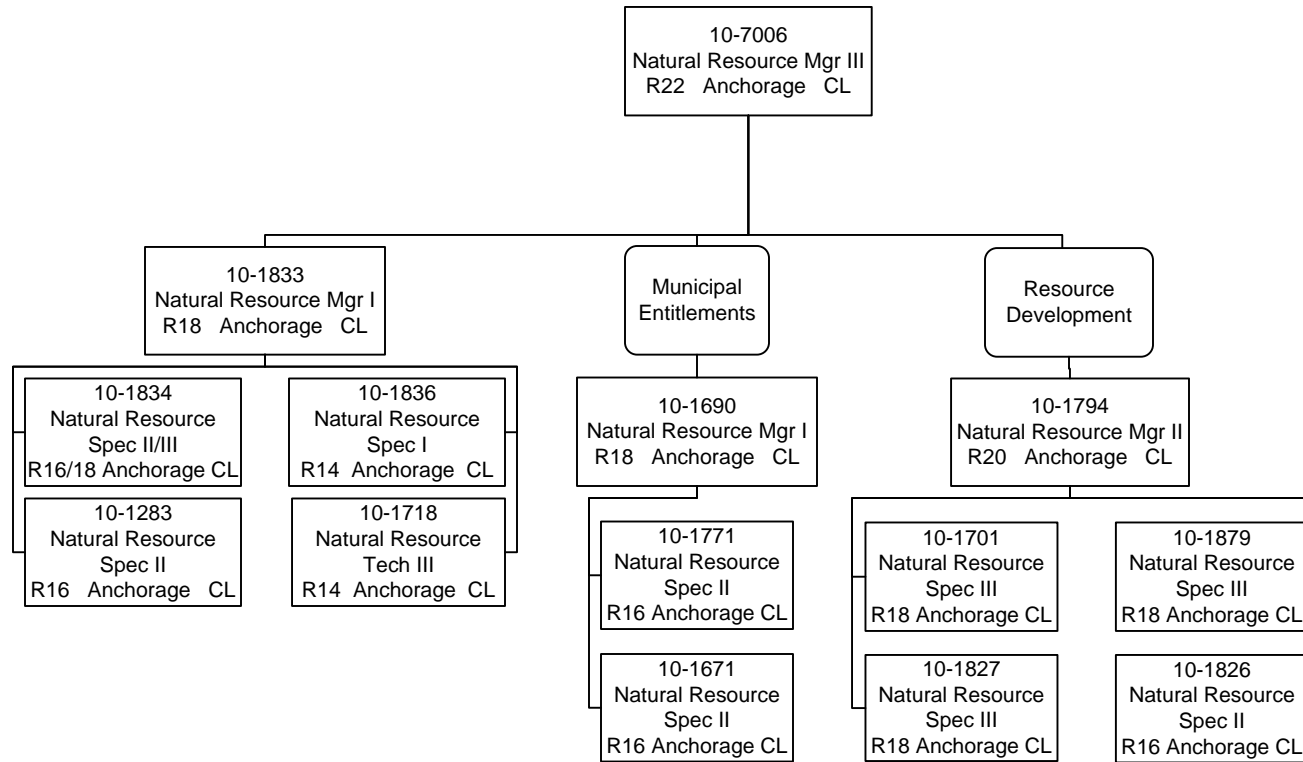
10-7006
Natural Resource Mgr III
R22 Anchorage CL

10-1833
Natural Resource Mgr I
R18 Anchorage CL

10-1834
Natural Resource
Spec II/III
R16/18 Anchorage CL

10-1283
Natural Resource
Spec II
R16 Anchorage CL

10-1836
Natural Resource
Spec I
R14 Anchorage CL

10-1718
Natural Resource
Tech III
R14 Anchorage CL

Municipal Entitlements

10-1690
Natural Resource Mgr I
R18 Anchorage CL

10-1771
Natural Resource
Spec II
R16 Anchorage CL

10-1671
Natural Resource
Spec II
R16 Anchorage CL

Resource Development

10-1794
Natural Resource Mgr II
R20 Anchorage CL

10-1701
Natural Resource
Spec III
R18 Anchorage CL

10-1827
Natural Resource
Spec III
R18 Anchorage CL

10-1879
Natural Resource
Spec III
R18 Anchorage CL

10-1826
Natural Resource
Spec II
R16 Anchorage CL